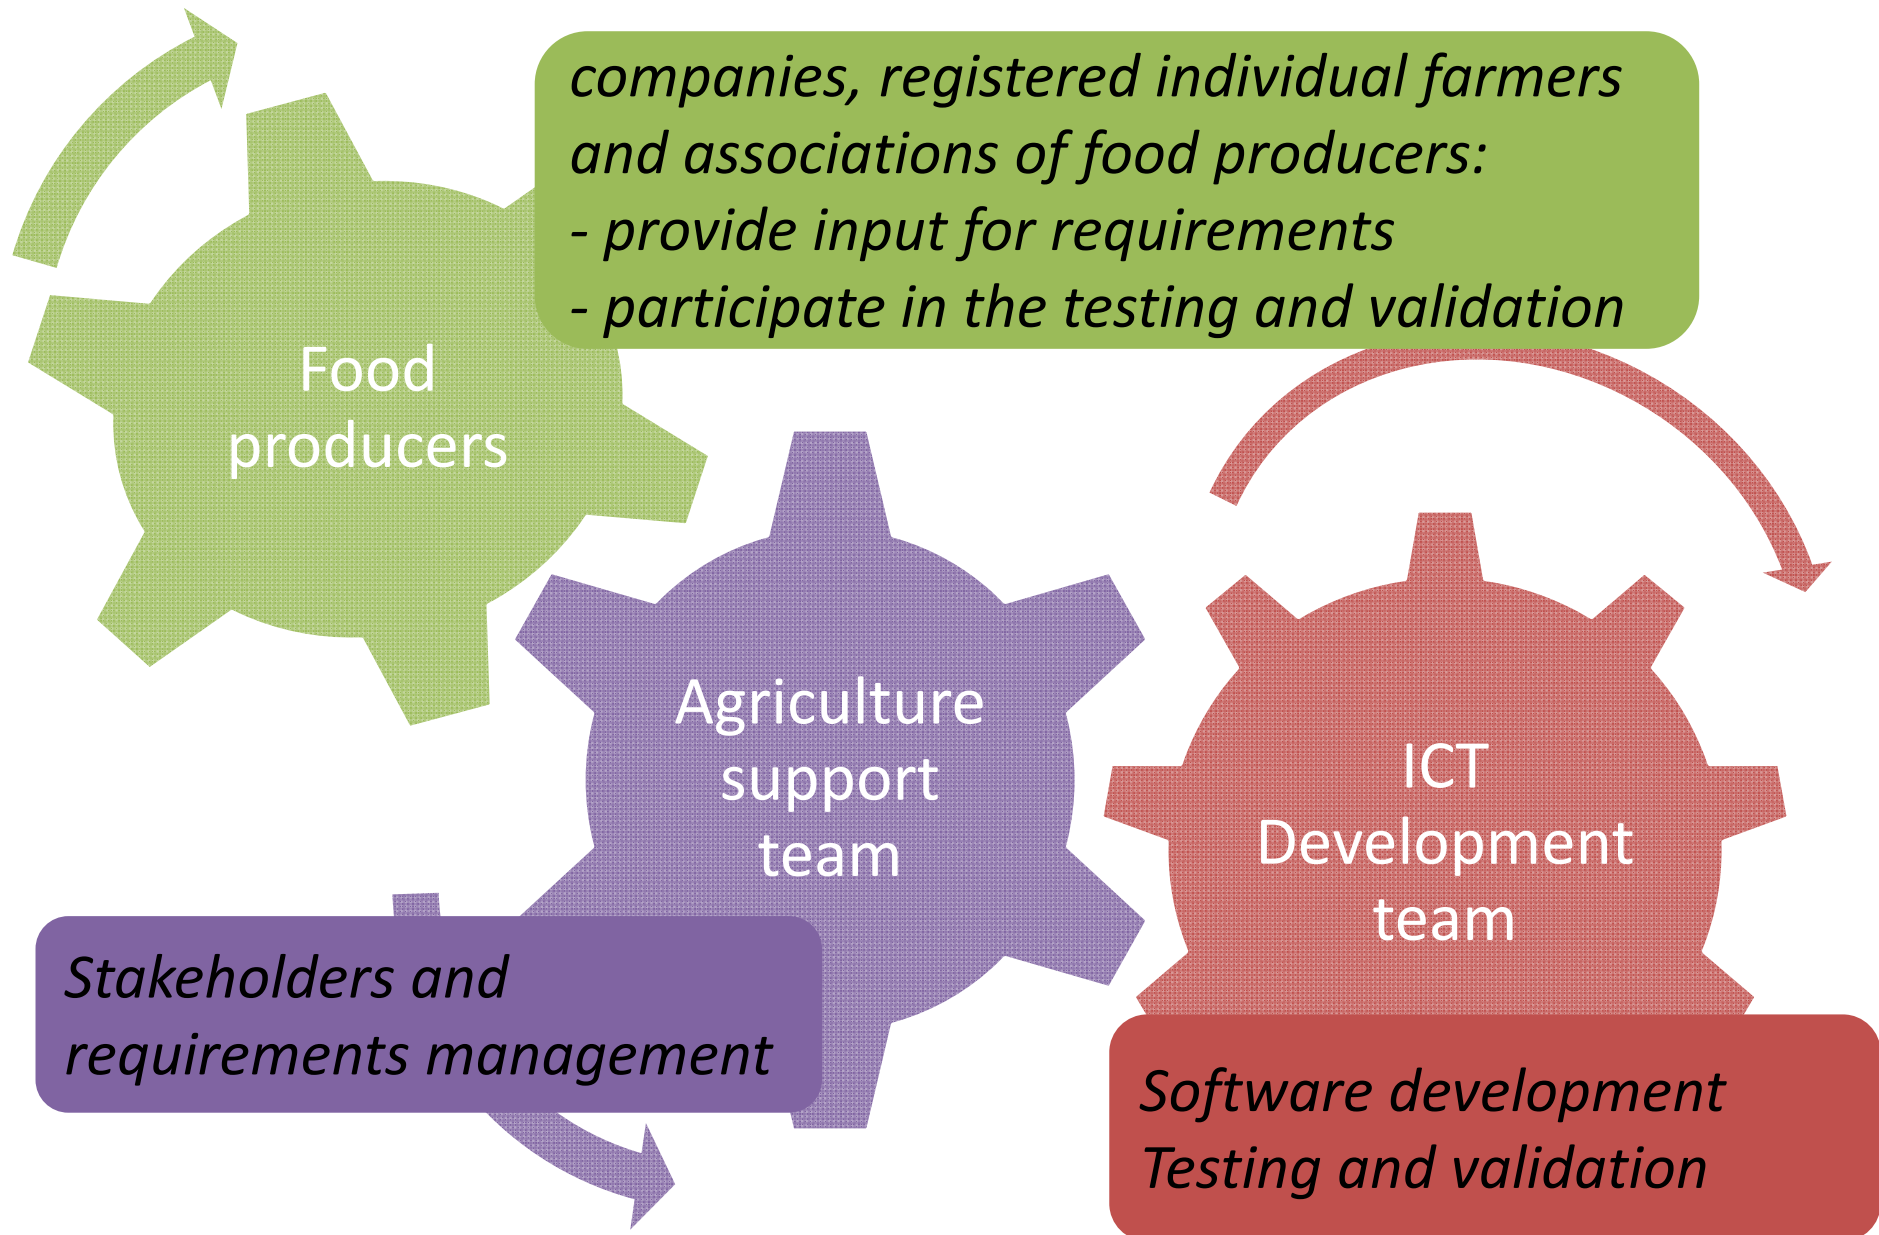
companies, registered individual farmers and associations of food producers:
- provide input for requirements
- participate in the testing and validation

Food producers

Agriculture support team

ICT Development team

Stakeholders and requirements management

Software development
Testing and validation